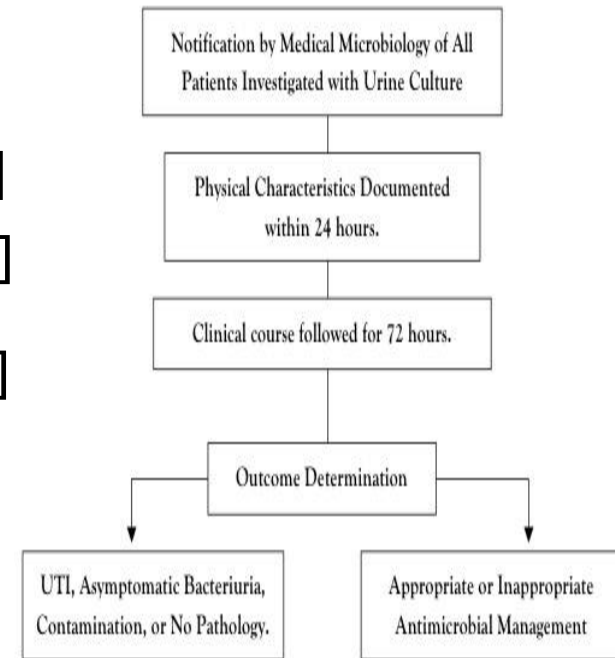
Notification by Medical Microbiology of All Patients Investigated with Urine Culture

Physical Characteristics Documented within 24 hours.

Clinical course followed for 72 hours.

Outcome Determination

UTI, Asymptomatic Bacteriuria, Contamination, or No Pathology.

Appropriate or Inappropriate Antimicrobial Management